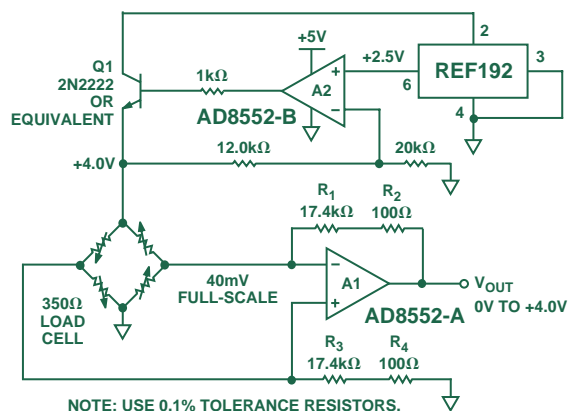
Q1
2N2222
OR
EQUIVALENT

1kΩ

+5V

A2

AD8552-B

+2.5V

REF192

2

3

6

4

+4.0V

12.0kΩ

20kΩ

$R_1$
17.4kΩ

$R_2$
100Ω

40mV
FULL-SCALE

A1

$V_{OUT}$
0V TO +4.0V

AD8552-A

350Ω
LOAD
CELL

$R_3$
17.4kΩ

$R_4$
100Ω

NOTE: USE 0.1% TOLERANCE RESISTORS.